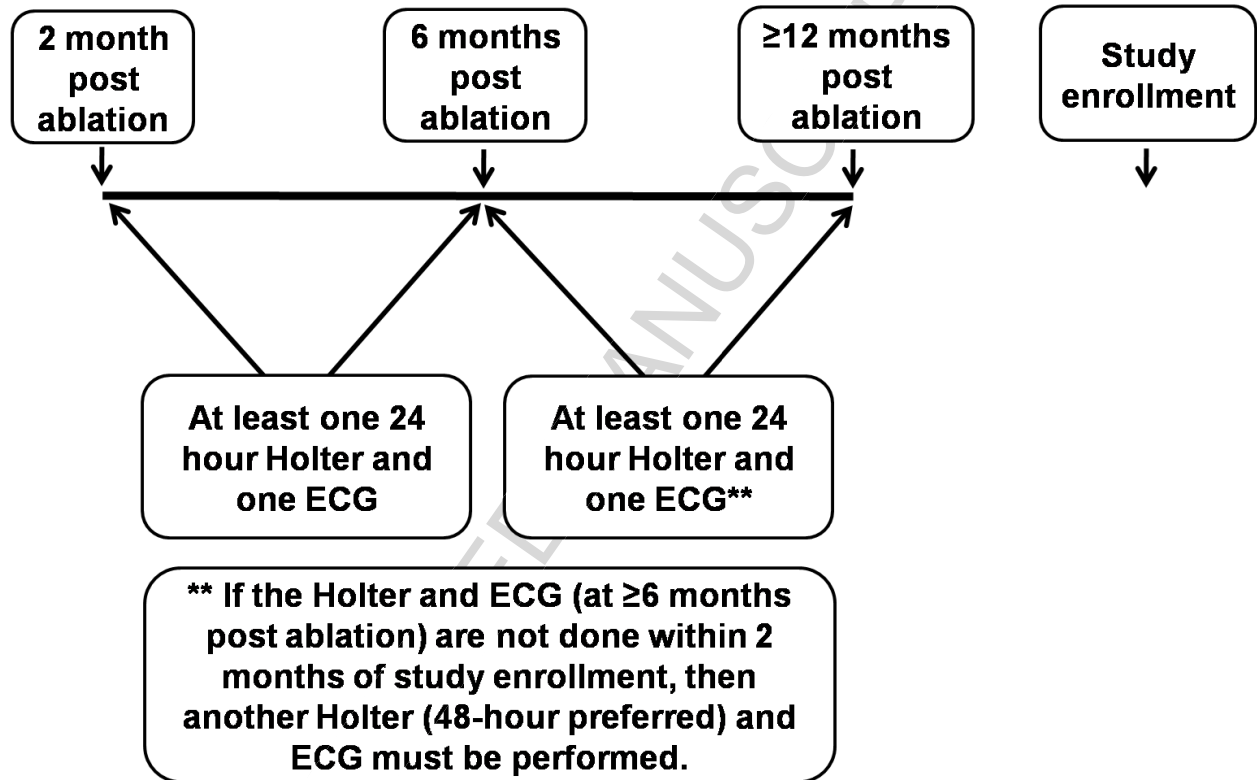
2 month post ablation

6 months post ablation

≥12 months post ablation

Study enrollment

At least one 24 hour Holter and one ECG

At least one 24 hour Holter and one ECG**

** If the Holter and ECG (at ≥6 months post ablation) are not done within 2 months of study enrollment, then another Holter (48-hour preferred) and ECG must be performed.